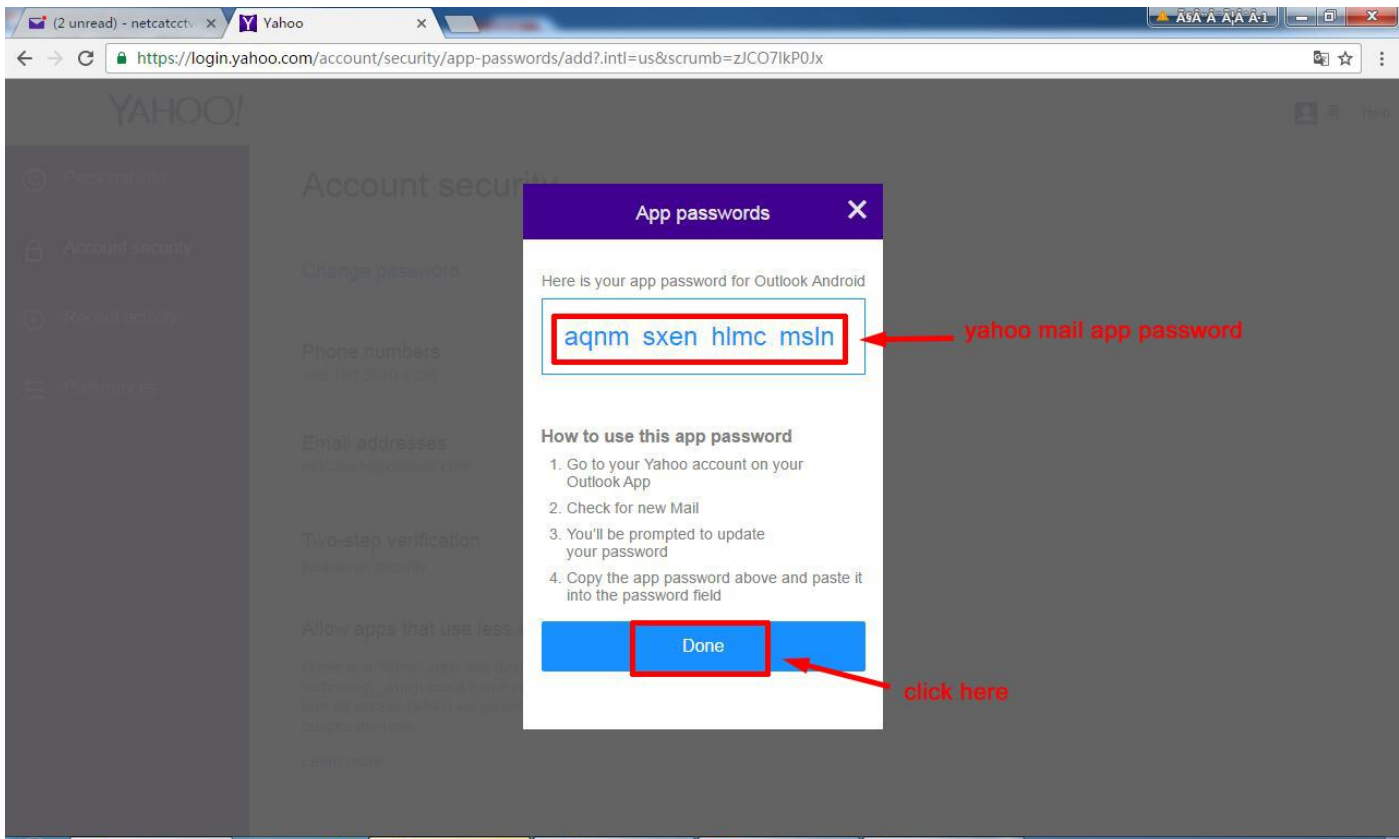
(2 unread) - netcatcctv ×

Yahoo ×

https://login.yahoo.com/account/security/app-passwords/add?.intl=us&scrumb=zJCO7lkP0Jx

YAHOO!

Personal info

Account security

Recent activity

Preferences

Account security

Change password

Phone numbers

Email addresses

Two-step verification

Allow apps that use less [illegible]

Learn more

App passwords

Here is your app password for Outlook Android

aqnm sxen hlmc msln

yahoo mail app password

How to use this app password

1. Go to your Yahoo account on your Outlook App
2. Check for new Mail
3. You'll be prompted to update your password
4. Copy the app password above and paste it into the password field

Done

click here